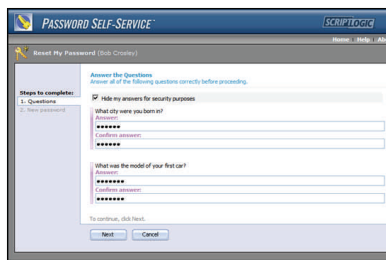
PASSWORD SELF-SERVICE™

SCRIPTLOGIC

Home | Help | Ab

Reset My Password (Bob Crosley)

Steps to complete:
1. Questions
2. New password

Answer the Questions
Answer all of the following questions correctly before proceeding.

Hide my answers for security purposes

What city were you born in?
Answer:
••••••
Confirm answer:
••••••

What was the model of your first car?
Answer:
•••••••
Confirm answer:
•••••••

To continue, click Next.

Next Cancel